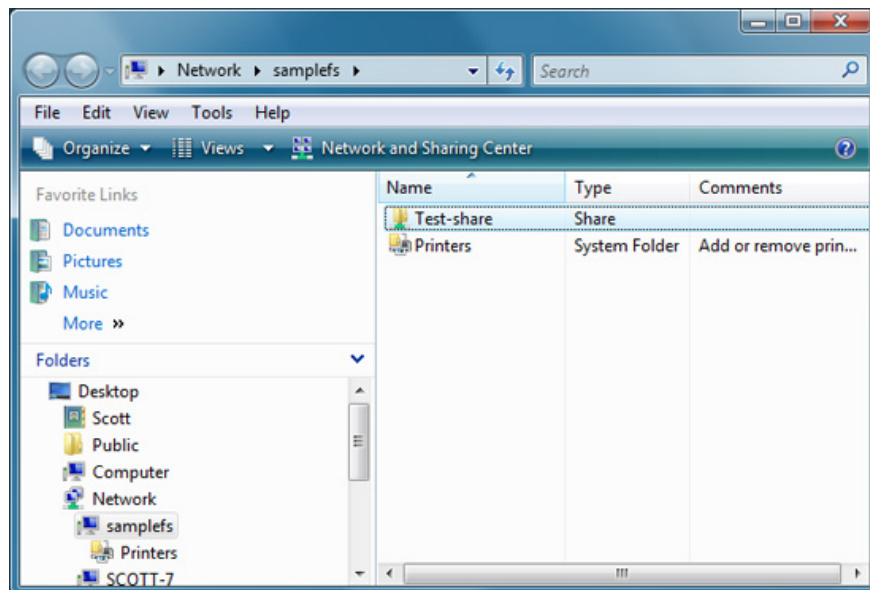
▸ Network ▸ samplefs ▸

Search

File Edit View Tools Help

Organize ▾ Views ▾ Network and Sharing Center

Favorite Links

Documents

Pictures

Music

More »

Folders

Desktop

Scott

Public

Computer

Network

samplefs

Printers

SCOTT-7

| Name | Type | Comments |
|---|---|---|
| Test-share | Share | |
| Printers | System Folder | Add or remove prin... |